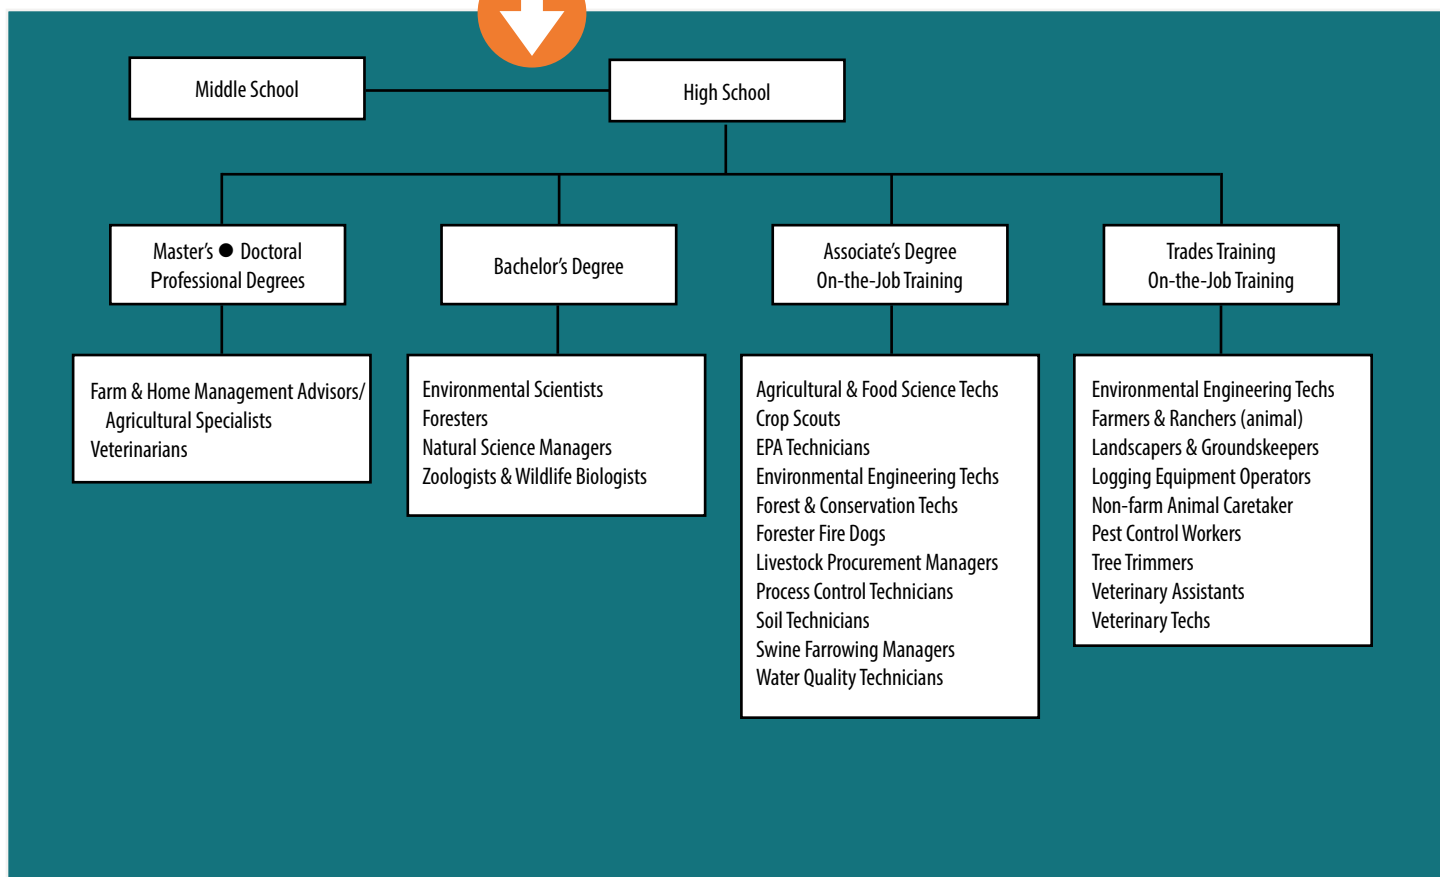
Middle School

High School

Master's ● Doctoral
Professional Degrees

Bachelor's Degree

Associate's Degree
On-the-Job Training

Trades Training
On-the-Job Training

Farm & Home Management Advisors/
Agricultural Specialists
Veterinarians

Environmental Scientists
Foresters
Natural Science Managers
Zoologists & Wildlife Biologists

Agricultural & Food Science Techs
Crop Scouts
EPA Technicians
Environmental Engineering Techs
Forest & Conservation Techs
Forester Fire Dogs
Livestock Procurement Managers
Process Control Technicians
Soil Technicians
Swine Farrowing Managers
Water Quality Technicians

Environmental Engineering Techs
Farmers & Ranchers (animal)
Landscapers & Groundskeepers
Logging Equipment Operators
Non-farm Animal Caretaker
Pest Control Workers
Tree Trimmers
Veterinary Assistants
Veterinary Techs